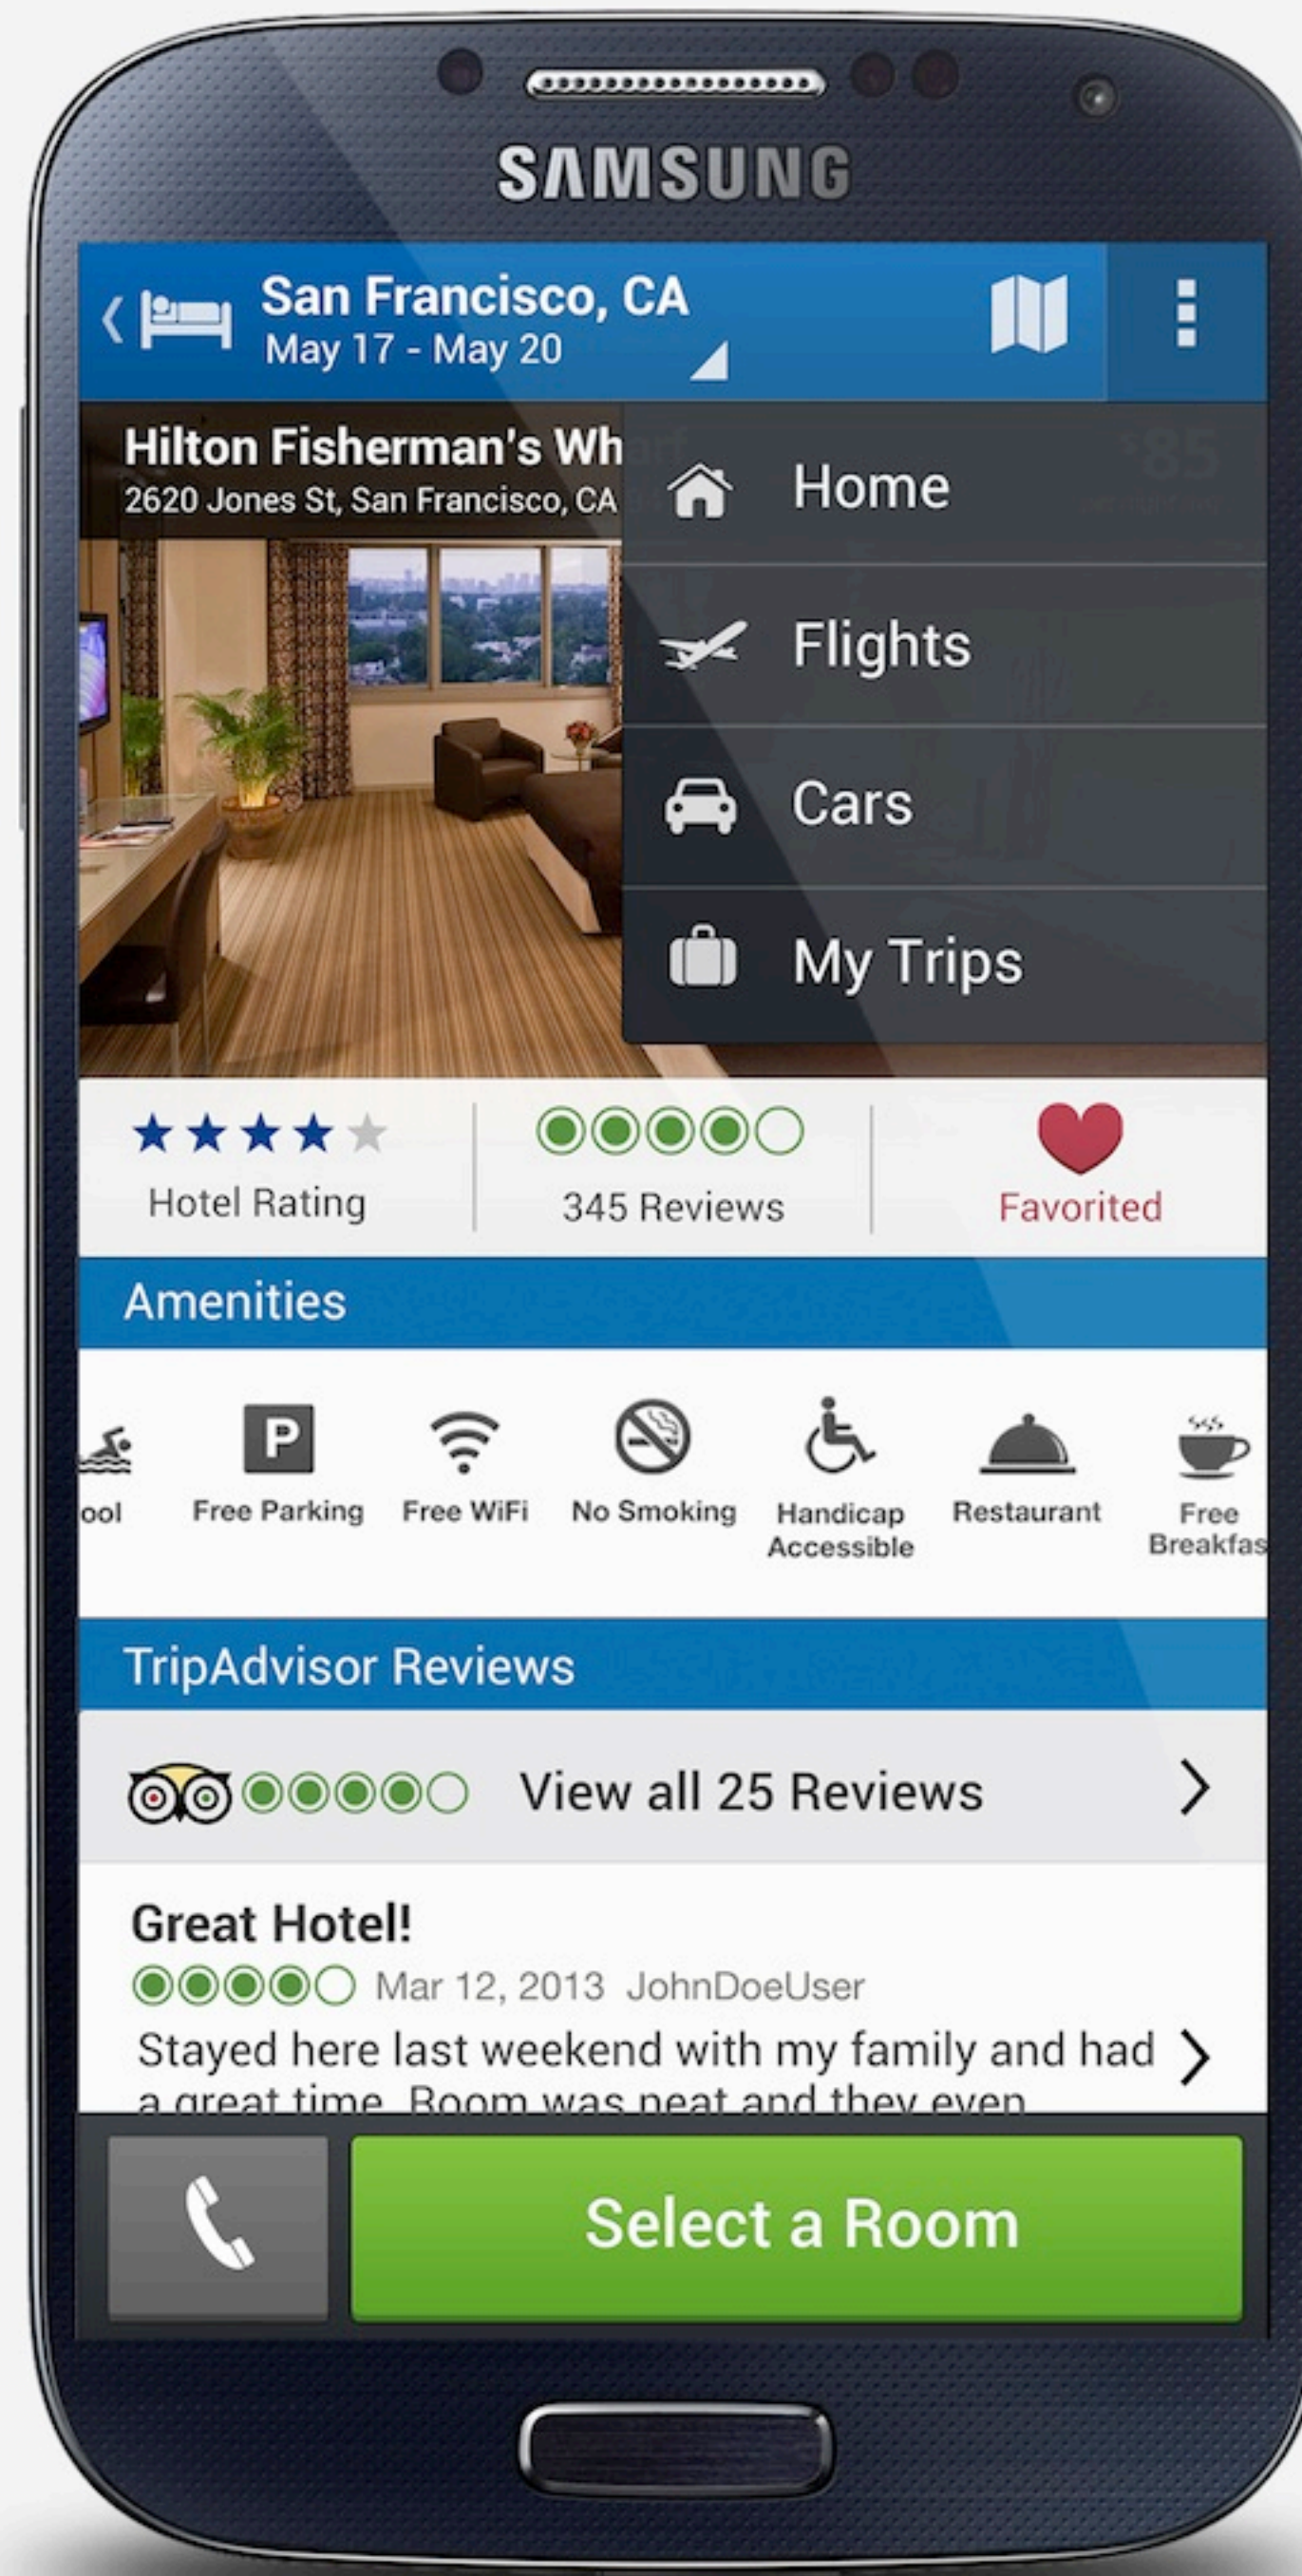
SAMSUNG

San Francisco, CA
May 17 - May 20

Hilton Fisherman's Wh
2620 Jones St, San Francisco, CA

$85
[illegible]

Home
Flights
Cars
My Trips

Hotel Rating
345 Reviews
Favorited

Amenities

ool
Free Parking
Free WiFi
No Smoking
Handicap Accessible
Restaurant
Free Breakfas

TripAdvisor Reviews

View all 25 Reviews

Great Hotel!
Mar 12, 2013 JohnDoeUser
Stayed here last weekend with my family and had a great time. Room was neat and they even

Select a Room